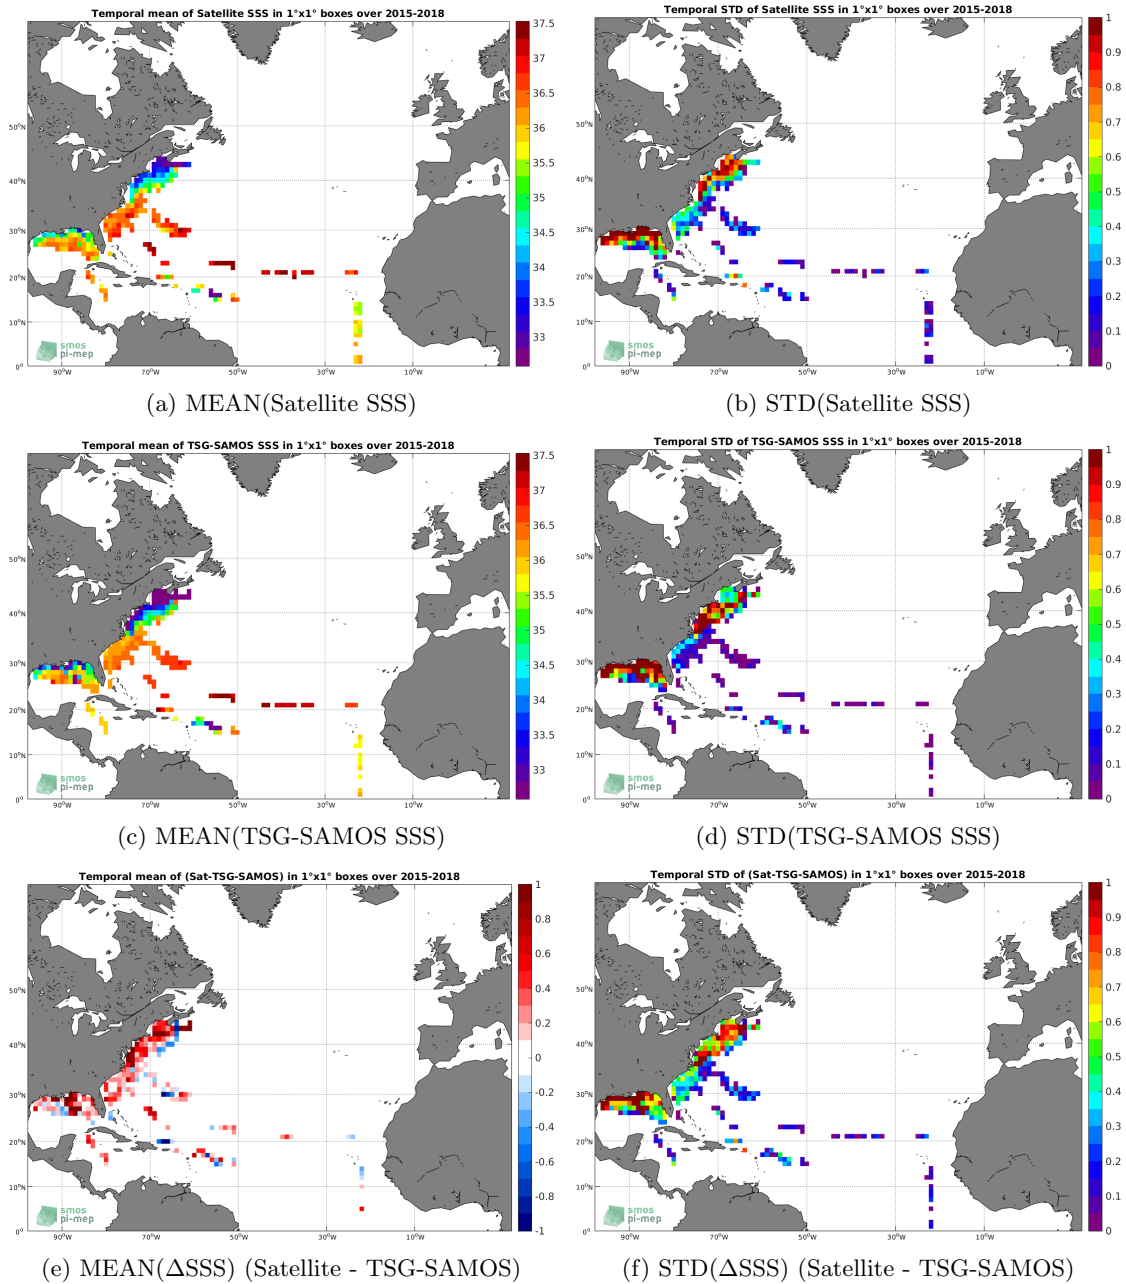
Temporal mean of Satellite SSS in 1°x1° boxes over 2015-2018

37.5
37
36.5
36
35.5
35
34.5
34
33.5
33

50°N
40°N
30°N
20°N
10°N
0°
90°W
70°W
50°W
30°W
10°W

smos
pi-mep

(a) MEAN(Satellite SSS)

Temporal STD of Satellite SSS in 1°x1° boxes over 2015-2018

1
0.9
0.8
0.7
0.6
0.5
0.4
0.3
0.2
0.1
0

50°N
40°N
30°N
20°N
10°N
0°
90°W
70°W
50°W
30°W
10°W

smos
pi-mep

(b) STD(Satellite SSS)

Temporal mean of TSG-SAMOS SSS in 1°x1° boxes over 2015-2018

37.5
37
36.5
36
35.5
35
34.5
34
33.5
33

50°N
40°N
30°N
20°N
10°N
0°
90°W
70°W
50°W
30°W
10°W

smos
pi-mep

(c) MEAN(TSG-SAMOS SSS)

Temporal STD of TSG-SAMOS SSS in 1°x1° boxes over 2015-2018

1
0.9
0.8
0.7
0.6
0.5
0.4
0.3
0.2
0.1
0

50°N
40°N
30°N
20°N
10°N
0°
90°W
70°W
50°W
30°W
10°W

smos
pi-mep

(d) STD(TSG-SAMOS SSS)

Temporal mean of (Sat-TSG-SAMOS) in 1°x1° boxes over 2015-2018

1
0.8
0.6
0.4
0.2
0
-0.2
-0.4
-0.6
-0.8
-1

50°N
40°N
30°N
20°N
10°N
0°
90°W
70°W
50°W
30°W
10°W

smos
pi-mep

(e) MEAN($\Delta$SSS) (Satellite - TSG-SAMOS)

Temporal STD of (Sat-TSG-SAMOS) in 1°x1° boxes over 2015-2018

1
0.9
0.8
0.7
0.6
0.5
0.4
0.3
0.2
0.1
0

50°N
40°N
30°N
20°N
10°N
0°
90°W
70°W
50°W
30°W
10°W

smos
pi-mep

(f) STD($\Delta$SSS) (Satellite - TSG-SAMOS)